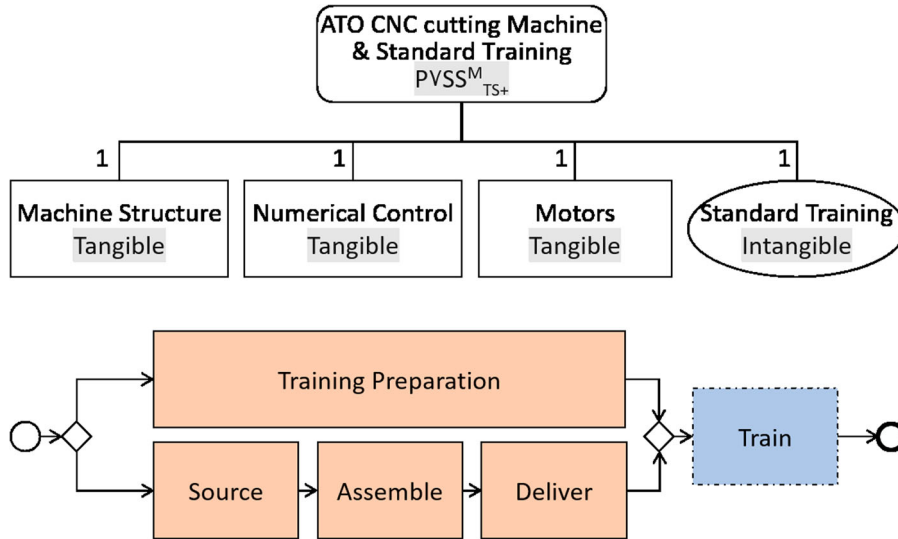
ATO CNC cutting Machine & Standard Training
$PVSS^{M}_{TS+}$

1
Machine Structure
Tangible

1
Numerical Control
Tangible

1
Motors
Tangible

1
Standard Training
Intangible

Training Preparation

Source

Assemble

Deliver

Train